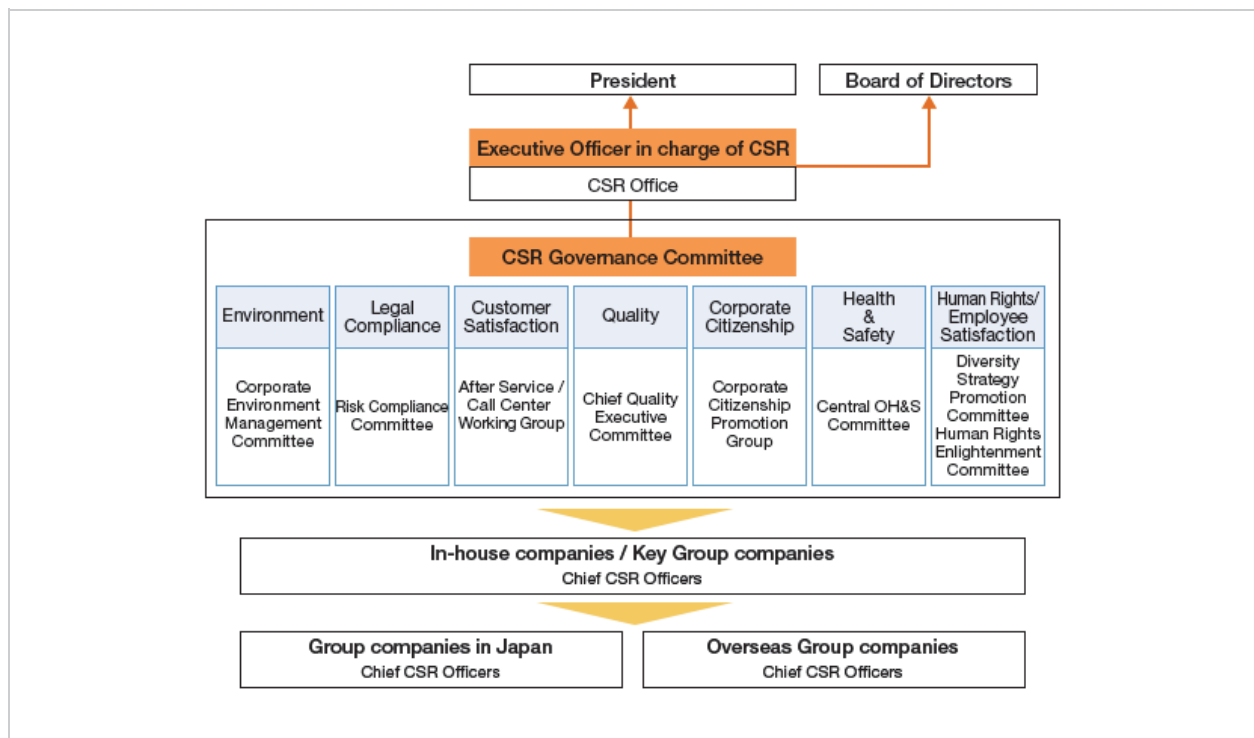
President

Board of Directors

Executive Officer in charge of CSR

CSR Office

CSR Governance Committee

| Environment | Legal Compliance | Customer Satisfaction | Quality | Corporate Citizenship | Health & Safety | Human Rights/ Employee Satisfaction |
|---|---|---|---|---|---|---|
| Corporate Environment Management Committee | Risk Compliance Committee | After Service / Call Center Working Group | Chief Quality Executive Committee | Corporate Citizenship Promotion Group | Central OH&S Committee | Diversity Strategy Promotion Committee Human Rights Enlightenment Committee |

In-house companies / Key Group companies
Chief CSR Officers

Group companies in Japan
Chief CSR Officers

Overseas Group companies
Chief CSR Officers